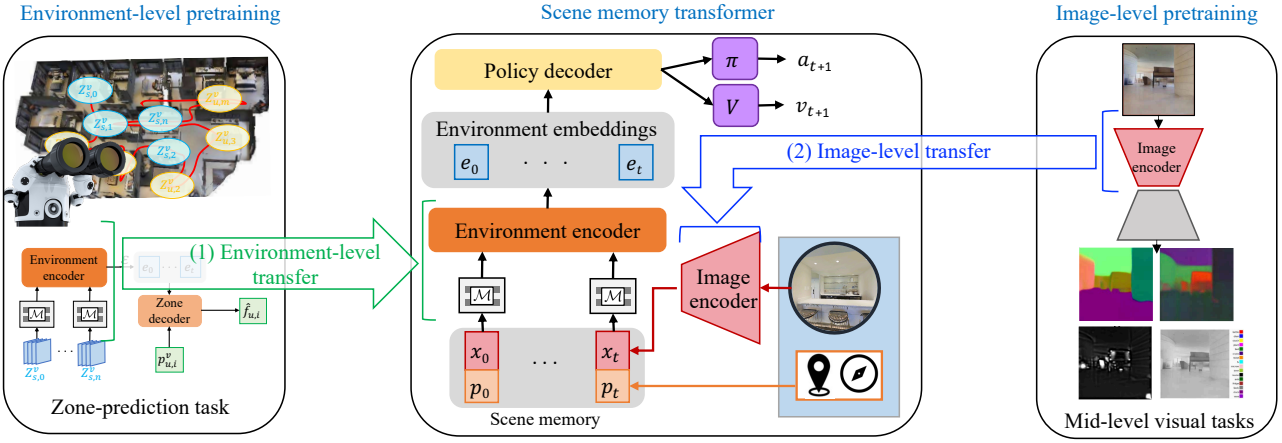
Environment-level pretraining

$Z^v_{s,0}$ $Z^v_{u,m}$ $Z^v_{s,1}$ $Z^v_{s,n}$ $Z^v_{u,1}$ $Z^v_{s,2}$ $Z^v_{u,2}$

Environment encoder

$\mathcal{M}$ $\mathcal{M}$

$Z^v_{s,0}$ ... $Z^v_{s,n}$

$e_0$ ... $e_t$

Zone decoder

$\hat{f}_{u,i}$

$p^v_{u,i}$

Zone-prediction task

(1) Environment-level transfer

Scene memory transformer

Policy decoder

$\pi$ $a_{t+1}$

$V$ $v_{t+1}$

Environment embeddings

$e_0$ · · · $e_t$

(2) Image-level transfer

Environment encoder

$\mathcal{M}$ $\mathcal{M}$

Image encoder

$x_0$ ... $x_t$

$p_0$ $p_t$

Scene memory

Image-level pretraining

Image encoder

Mid-level visual tasks